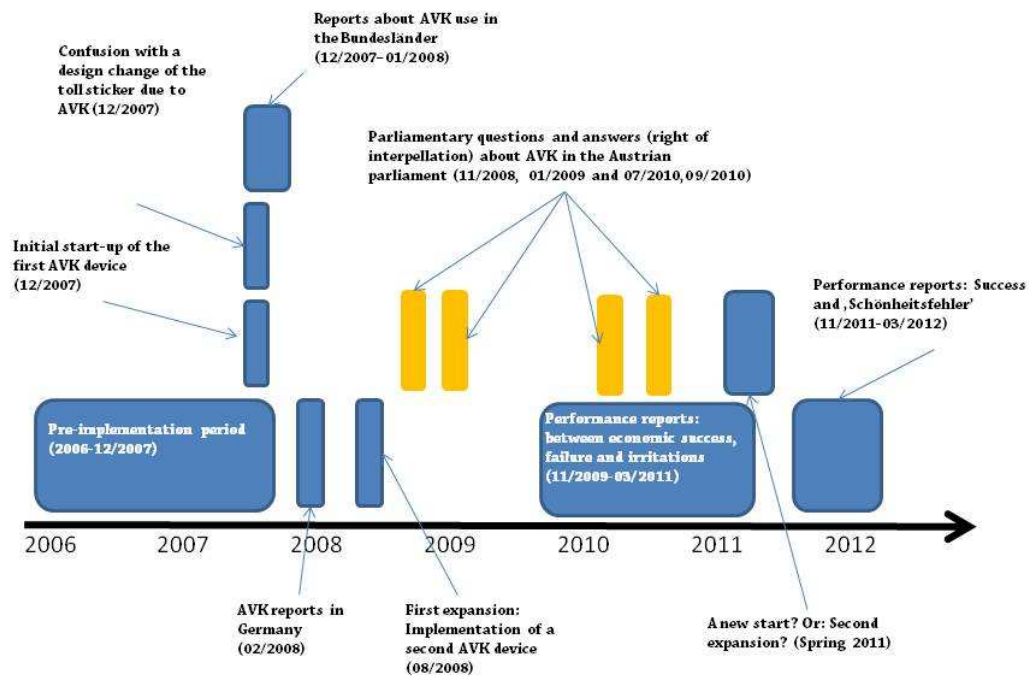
Reports about AVK use in the Bundesländer (12/2007–01/2008)

Confusion with a design change of the toll sticker due to AVK (12/2007)

Parliamentary questions and answers (right of interpellation) about AVK in the Austrian parliament (11/2008, 01/2009 and 07/2010, 09/2010)

Initial start-up of the first AVK device (12/2007)

Performance reports: Success and ‚Schönheitsfehler' (11/2011-03/2012)

Pre-implementation period (2006-12/2007)

Performance reports: between economic success, failure and irritations (11/2009-03/2011)

2006 2007 2008 2009 2010 2011 2012

AVK reports in Germany (02/2008)

First expansion: Implementation of a second AVK device (08/2008)

A new start? Or: Second expansion? (Spring 2011)